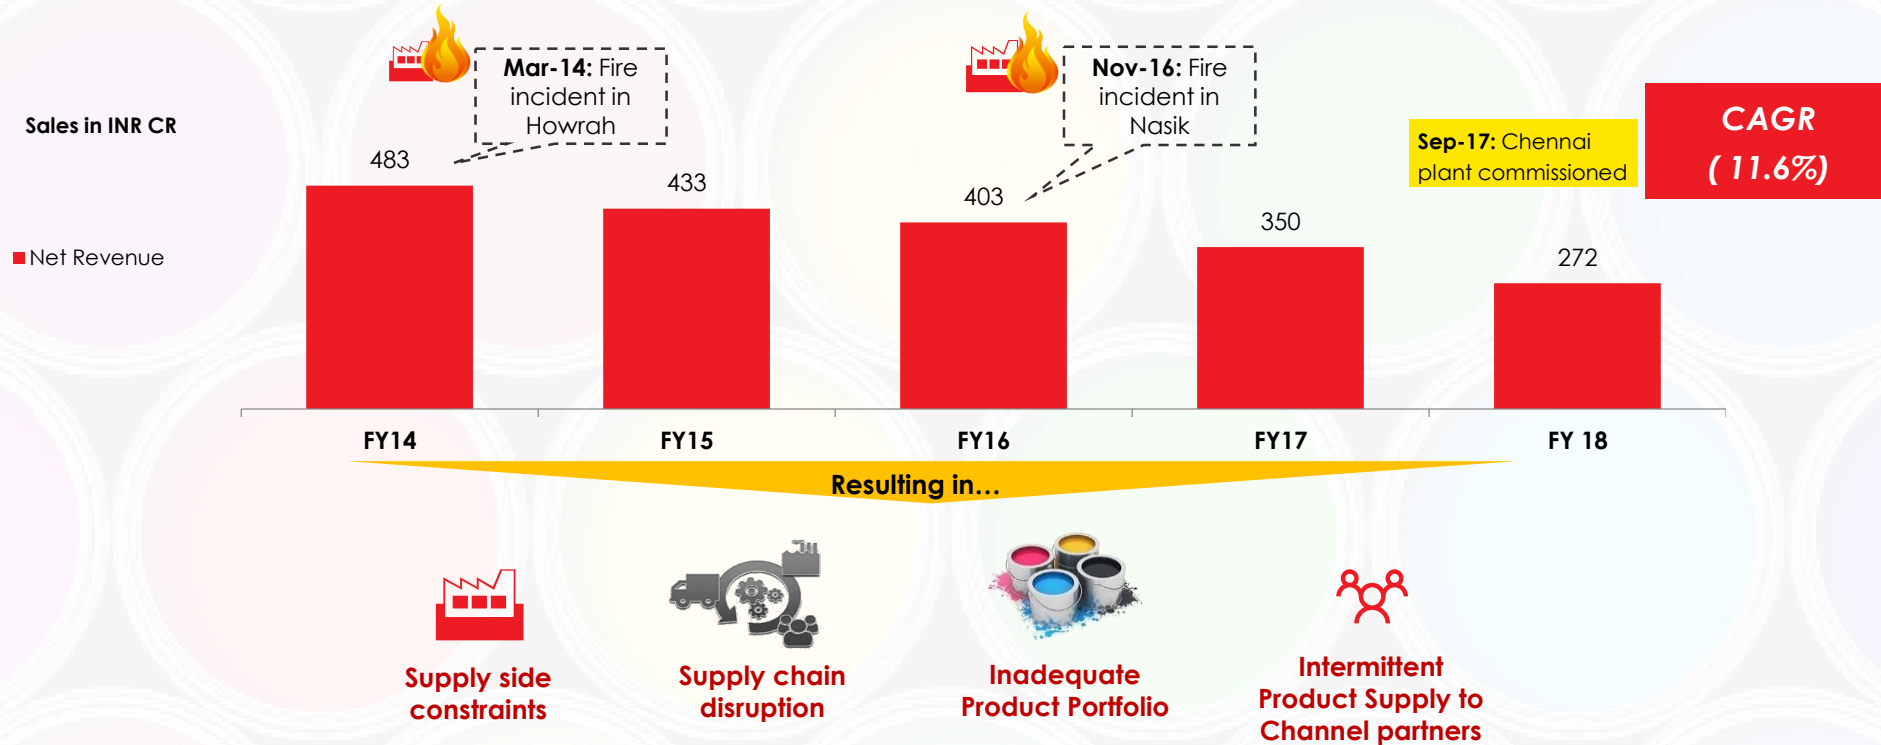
Sales in INR CR

Net Revenue

Mar-14: Fire incident in Howrah

Nov-16: Fire incident in Nasik

Sep-17: Chennai plant commissioned

CAGR
( 11.6%)

483

433

403

350

272

FY14

FY15

FY16

FY17

FY 18

Resulting in…

Supply side constraints

Supply chain disruption

Inadequate Product Portfolio

Intermittent Product Supply to Channel partners